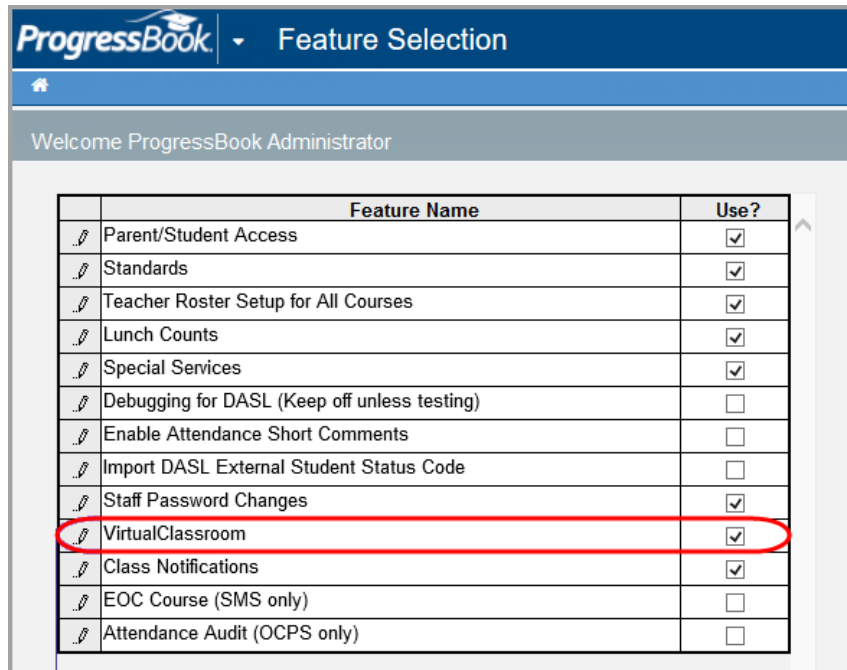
ProgressBook | Feature Selection

Welcome ProgressBook Administrator

| | Feature Name | Use? |
|---|---|---|
| | Parent/Student Access | ☑ |
| | Standards | ☑ |
| | Teacher Roster Setup for All Courses | ☑ |
| | Lunch Counts | ☑ |
| | Special Services | ☑ |
| | Debugging for DASL (Keep off unless testing) | ☐ |
| | Enable Attendance Short Comments | ☐ |
| | Import DASL External Student Status Code | ☐ |
| | Staff Password Changes | ☑ |
| | VirtualClassroom | ☑ |
| | Class Notifications | ☑ |
| | EOC Course (SMS only) | ☐ |
| | Attendance Audit (OCPS only) | ☐ |